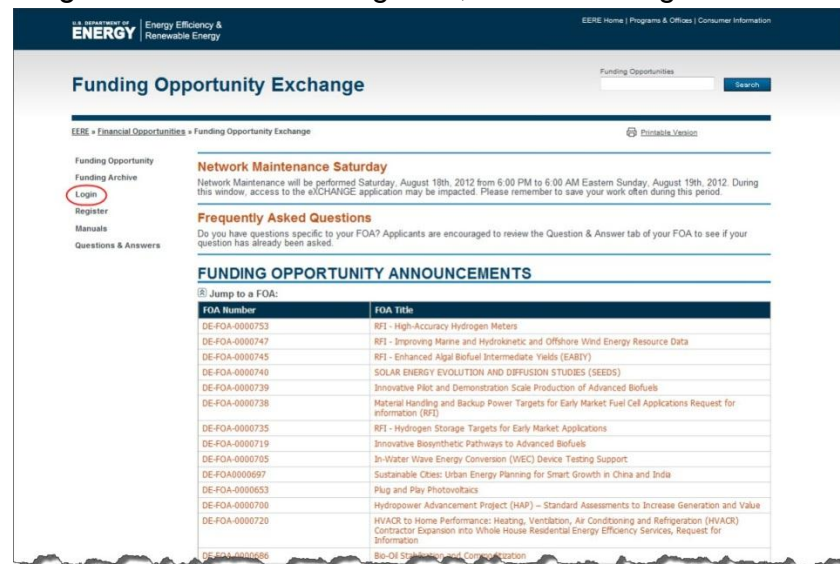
U.S. DEPARTMENT OF ENERGY | Energy Efficiency & Renewable Energy

EERE Home | Programs & Offices | Consumer Information

Funding Opportunity Exchange

Funding Opportunities

Search

EERE » Financial Opportunities » Funding Opportunity Exchange

Printable Version

Funding Opportunity
Funding Archive
Login
Register
Manuals
Questions & Answers

Network Maintenance Saturday

Network Maintenance will be performed Saturday, August 18th, 2012 from 6:00 PM to 6:00 AM Eastern Sunday, August 19th, 2012. During this window, access to the eXCHANGE application may be impacted. Please remember to save your work often during this period.

Frequently Asked Questions

Do you have questions specific to your FOA? Applicants are encouraged to review the Question & Answer tab of your FOA to see if your question has already been asked.

FUNDING OPPORTUNITY ANNOUNCEMENTS

Jump to a FOA:

| FOA Number | FOA Title |
|---|---|
| DE-FOA-0000753 | RFI - High-Accuracy Hydrogen Meters |
| DE-FOA-0000747 | RFI - Improving Marine and Hydrokinetic and Offshore Wind Energy Resource Data |
| DE-FOA-0000745 | RFI - Enhanced Algal Biofuel Intermediate Yields (EABIY) |
| DE-FOA-0000740 | SOLAR ENERGY EVOLUTION AND DIFFUSION STUDIES (SEEDS) |
| DE-FOA-0000739 | Innovative Pilot and Demonstration Scale Production of Advanced Biofuels |
| DE-FOA-0000738 | Material Handling and Backup Power Targets for Early Market Fuel Cell Applications Request for information (RFI) |
| DE-FOA-0000735 | RFI - Hydrogen Storage Targets for Early Market Applications |
| DE-FOA-0000719 | Innovative Biosynthetic Pathways to Advanced Biofuels |
| DE-FOA-0000705 | In-Water Wave Energy Conversion (WEC) Device Testing Support |
| DE-FOA0000697 | Sustainable Cities: Urban Energy Planning for Smart Growth in China and India |
| DE-FOA-0000653 | Plug and Play Photovoltaics |
| DE-FOA-0000700 | Hydropower Advancement Project (HAP) – Standard Assessments to Increase Generation and Value |
| DE-FOA-0000720 | HVACR to Home Performance: Heating, Ventilation, Air Conditioning and Refrigeration (HVACR) Contractor Expansion into Whole House Residential Energy Efficiency Services, Request for Information |
| DE-FOA-0000686 | Bio-Oil Stabilization and Commercialization |